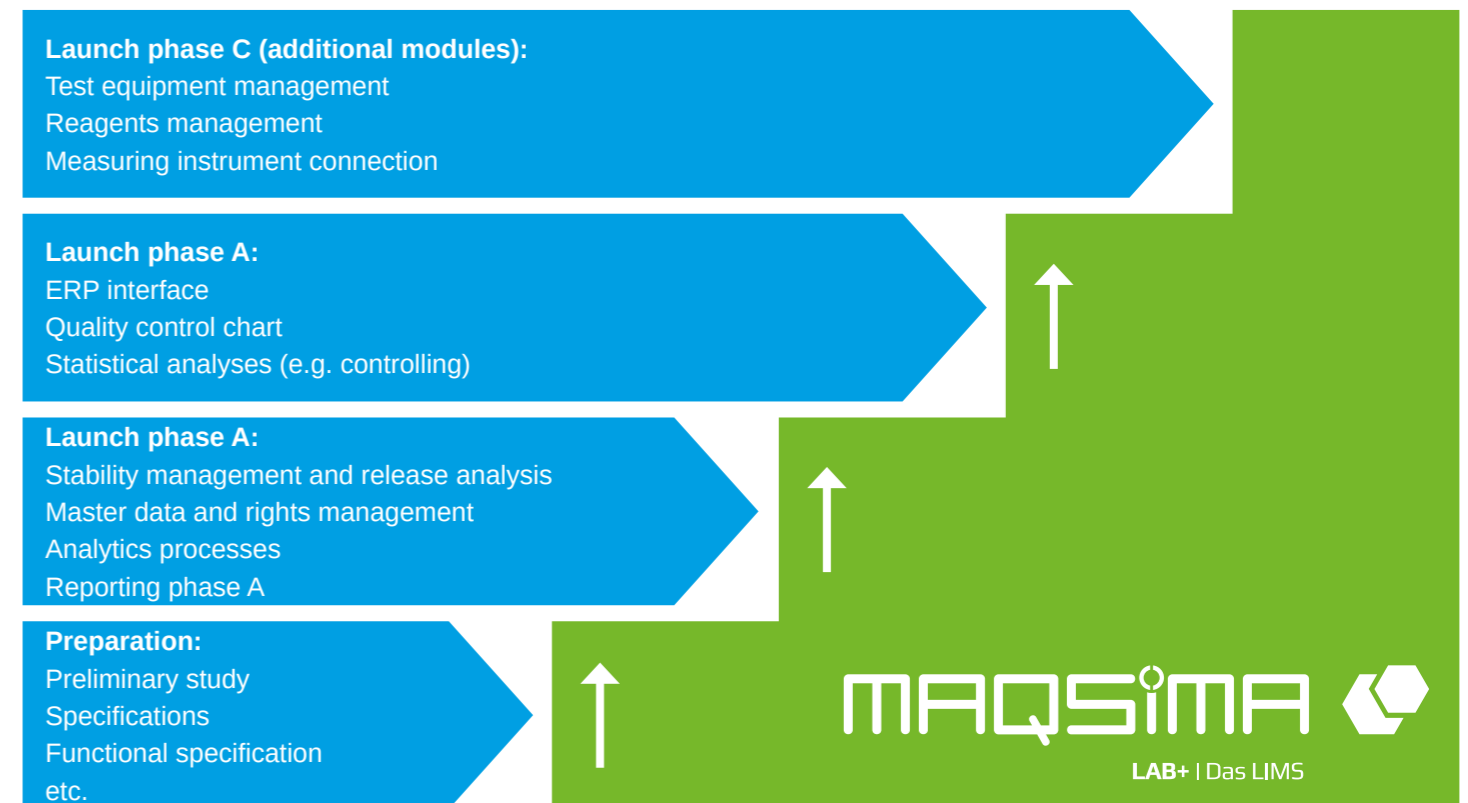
**Launch phase C (additional modules):**
Test equipment management
Reagents management
Measuring instrument connection

**Launch phase A:**
ERP interface
Quality control chart
Statistical analyses (e.g. controlling)

**Launch phase A:**
Stability management and release analysis
Master data and rights management
Analytics processes
Reporting phase A

**Preparation:**
Preliminary study
Specifications
Functional specification
etc.

MAQSIMA

LAB+ | Das LIMS